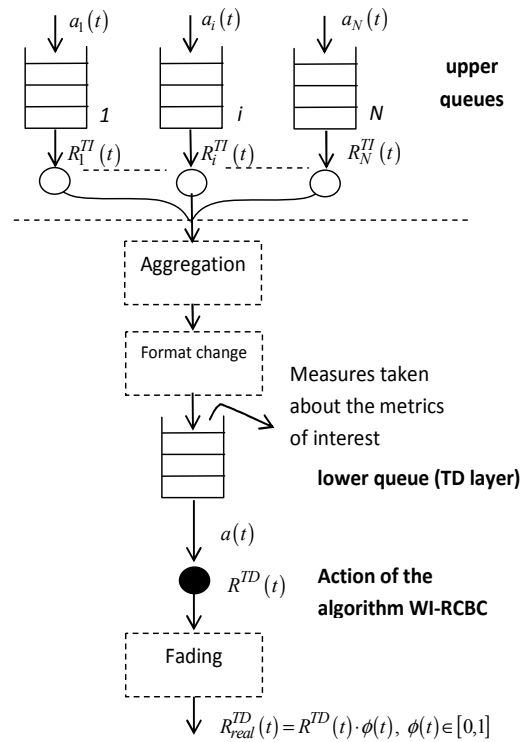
$a_1(t)$

$a_i(t)$

$a_N(t)$

1

i

N

upper queues

$R_1^{TI}(t)$

$R_i^{TI}(t)$

$R_N^{TI}(t)$

Aggregation

Format change

Measures taken about the metrics of interest

lower queue (TD layer)

$a(t)$

$R^{TD}(t)$

Action of the algorithm WI-RCBC

Fading

$R_{real}^{TD}(t) = R^{TD}(t) \cdot \phi(t),\ \phi(t) \in [0,1]$